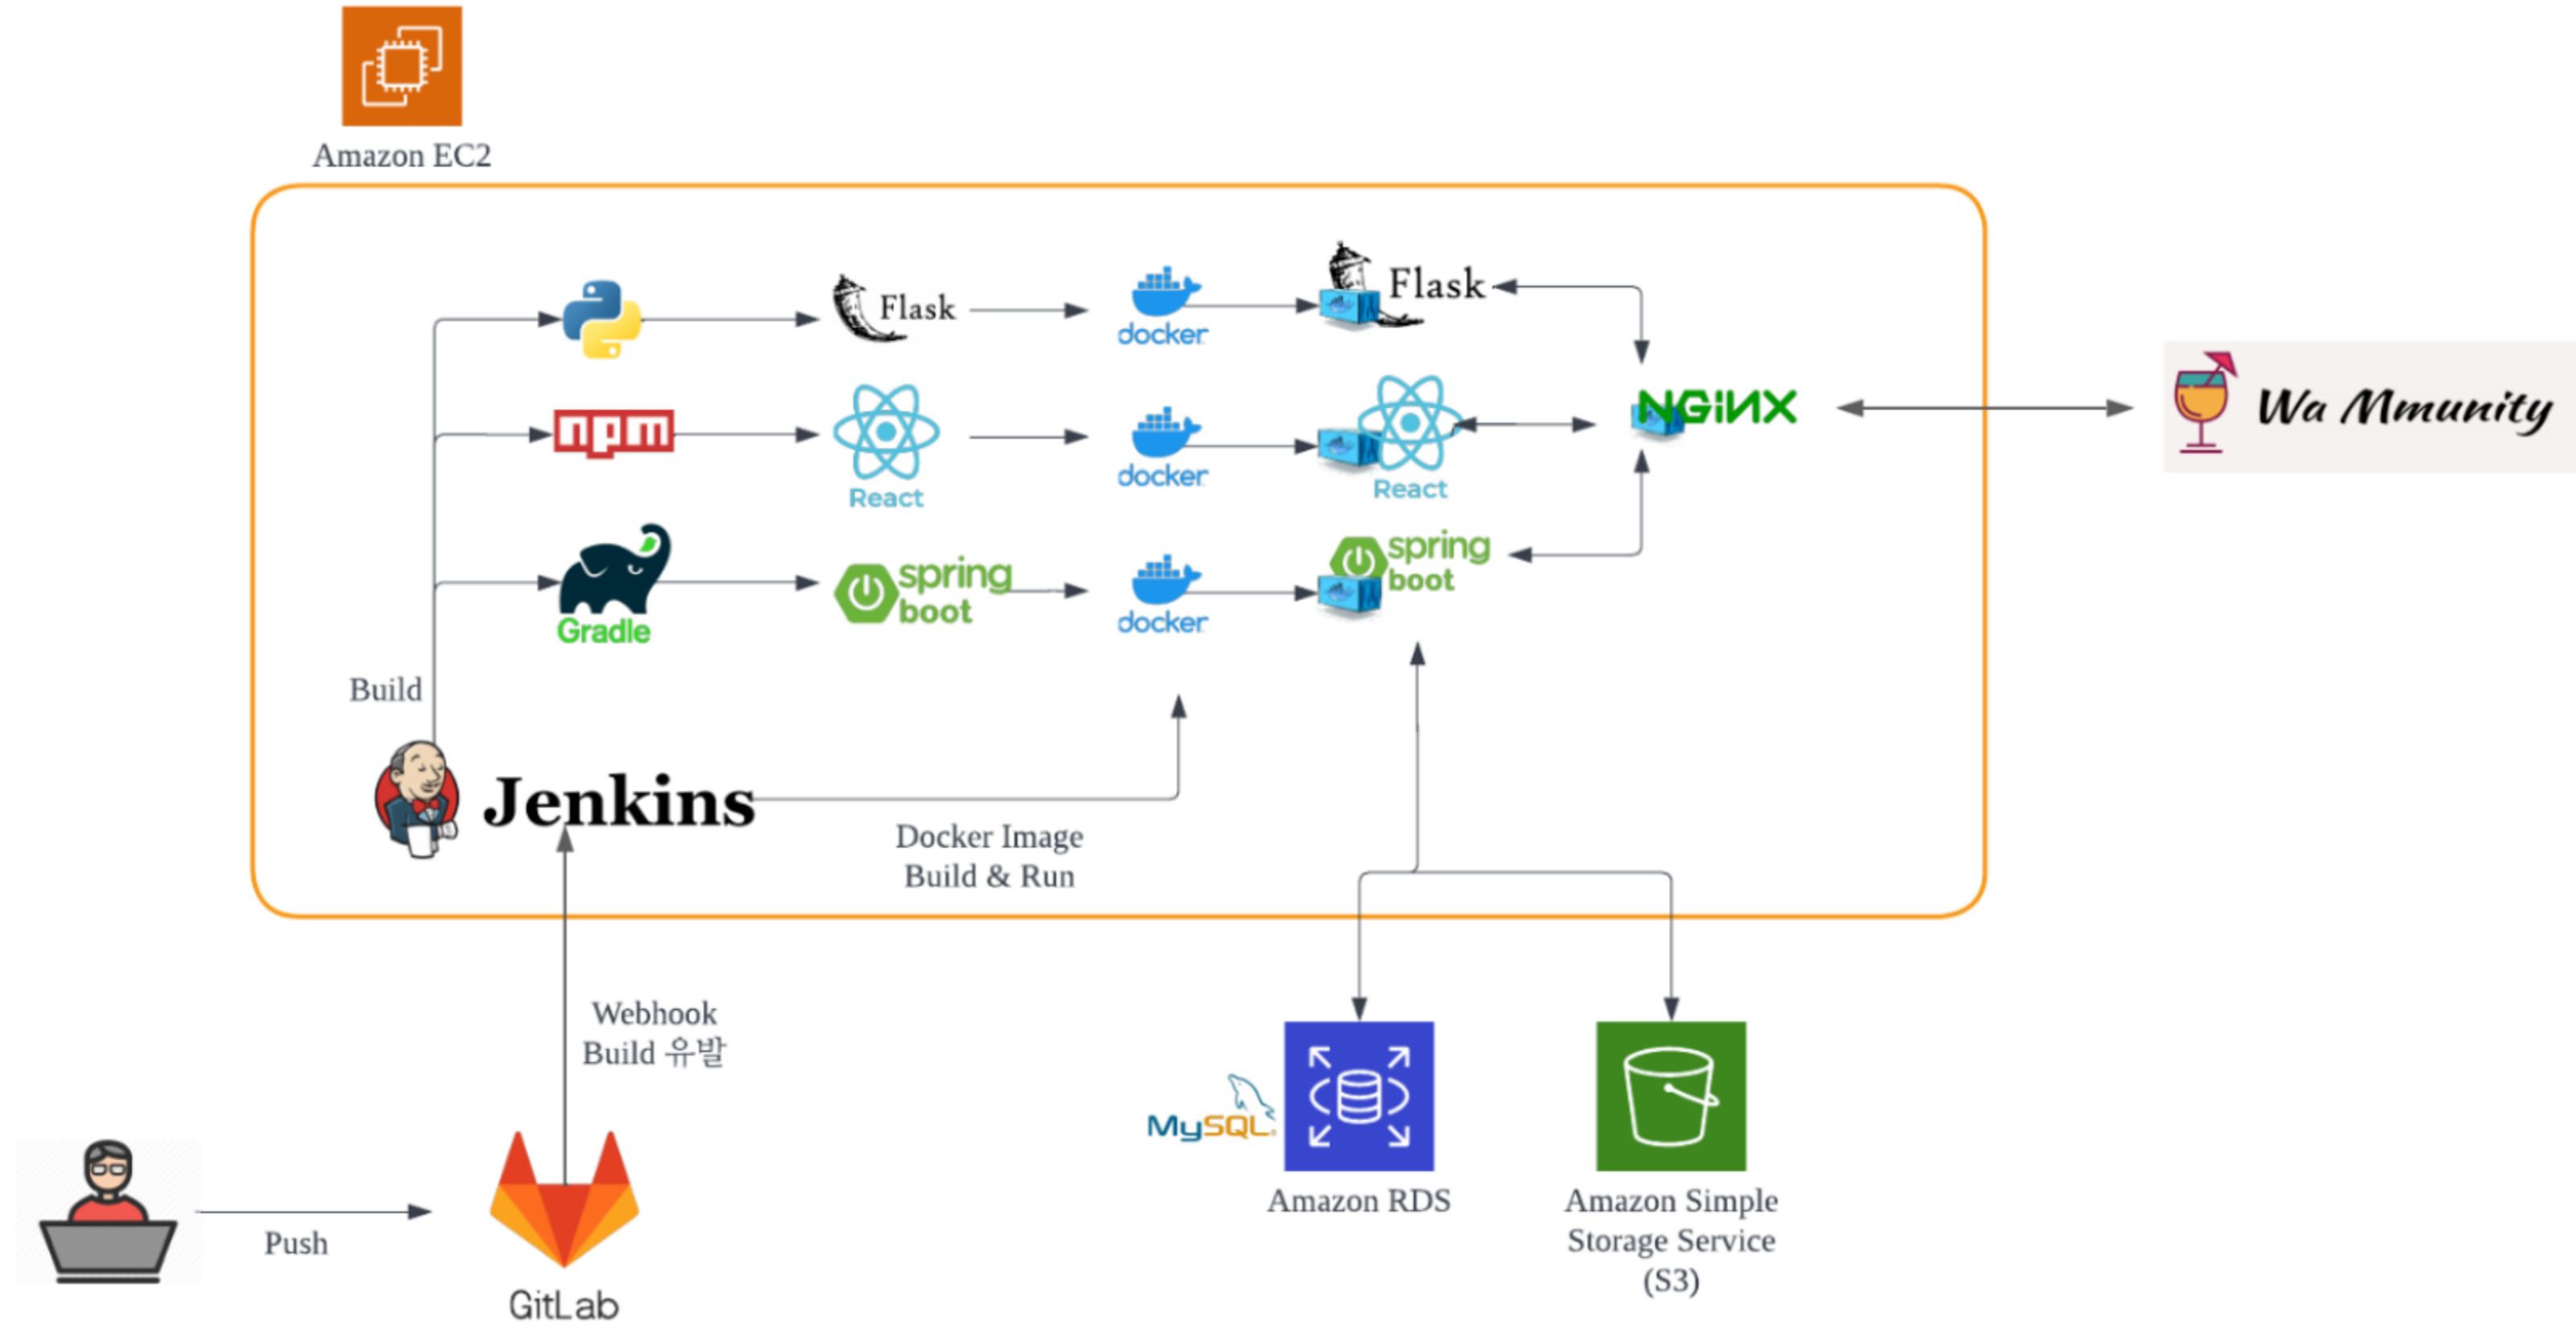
Amazon EC2

Flask

docker

Flask

npm

React

docker

React

NGINX

Wa Mmunity

Gradle

spring boot

docker

spring boot

Build

Jenkins

Docker Image Build & Run

Webhook Build 유발

Push

GitLab

MySQL

Amazon RDS

Amazon Simple Storage Service (S3)